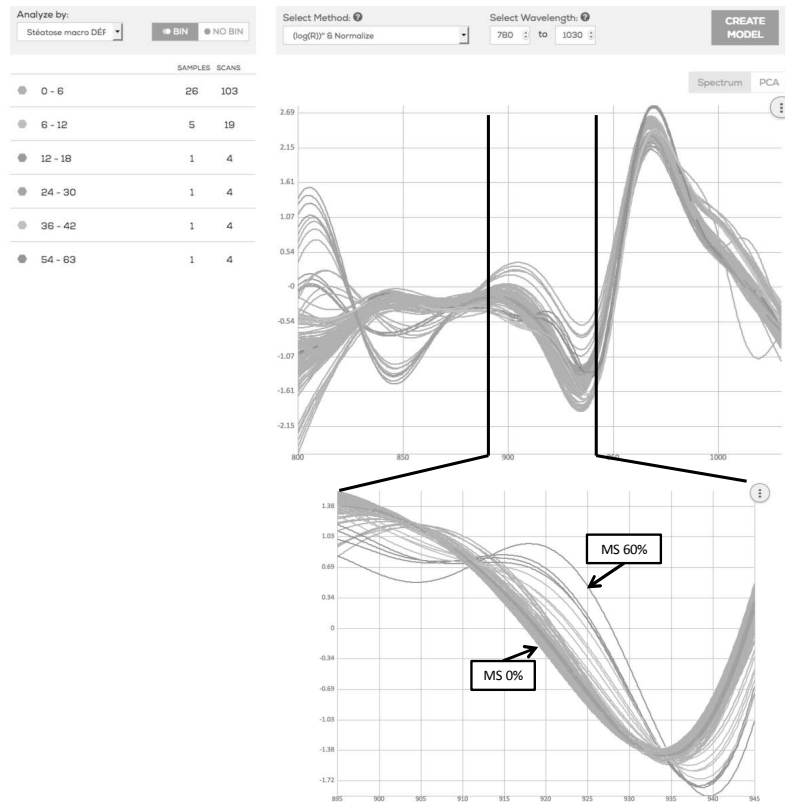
Analyze by:
Stéatose macro DÉF
BIN
NO BIN

| | SAMPLES | SCANS |
|---|---|---|
| 0 - 6 | 26 | 103 |
| 6 - 12 | 5 | 19 |
| 12 - 18 | 1 | 4 |
| 24 - 30 | 1 | 4 |
| 36 - 42 | 1 | 4 |
| 54 - 63 | 1 | 4 |

Select Method:
(log(R))'' & Normalize
Select Wavelength:
780 to 1030
CREATE MODEL

Spectrum
PCA

2.69
2.15
1.61
1.07
0.54
-0
-0.54
-1.07
-1.61
-2.15
800
850
900
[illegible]
1000

1.38
1.03
0.69
0.34
0
-0.34
-0.69
-1.03
-1.38
-1.72
895
900
905
910
915
920
925
930
935
940
945

MS 60%
MS 0%